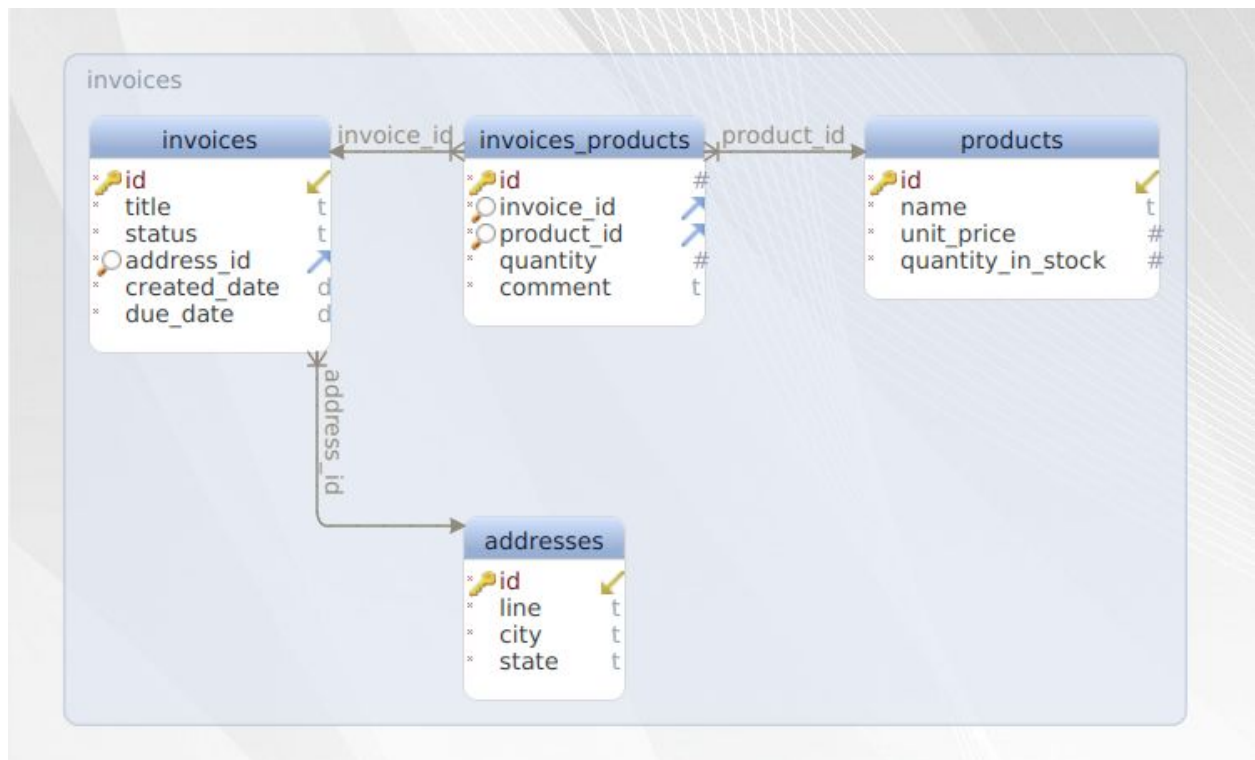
invoices

invoices
id
title t
status t
address_id
created_date d
due_date d

invoice_id

invoices_products
id #
invoice_id
product_id
quantity #
comment t

product_id

products
id
name t
unit_price #
quantity_in_stock #

address_id

addresses
id
line t
city t
state t